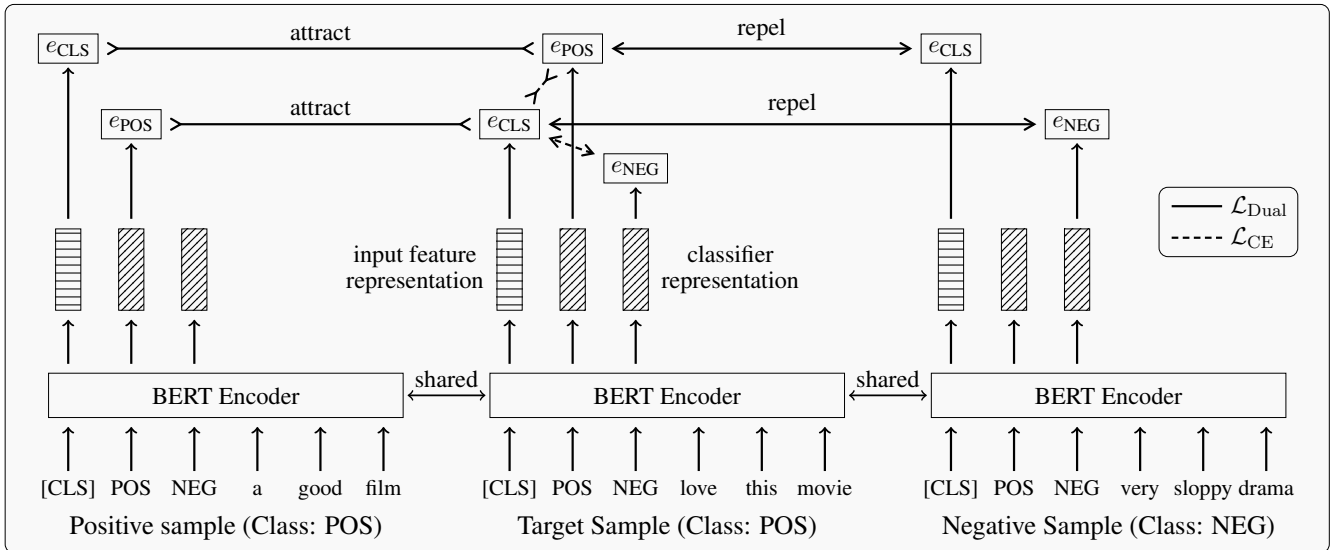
$e_{\text{CLS}}$ attract $e_{\text{POS}}$ repel $e_{\text{CLS}}$

$e_{\text{POS}}$ attract $e_{\text{CLS}}$ repel $e_{\text{NEG}}$

$e_{\text{NEG}}$

$\mathcal{L}_{\text{Dual}}$
$\mathcal{L}_{\text{CE}}$

input feature representation

classifier representation

BERT Encoder shared BERT Encoder shared BERT Encoder

[CLS] POS NEG a good film

[CLS] POS NEG love this movie

[CLS] POS NEG very sloppy drama

Positive sample (Class: POS)

Target Sample (Class: POS)

Negative Sample (Class: NEG)